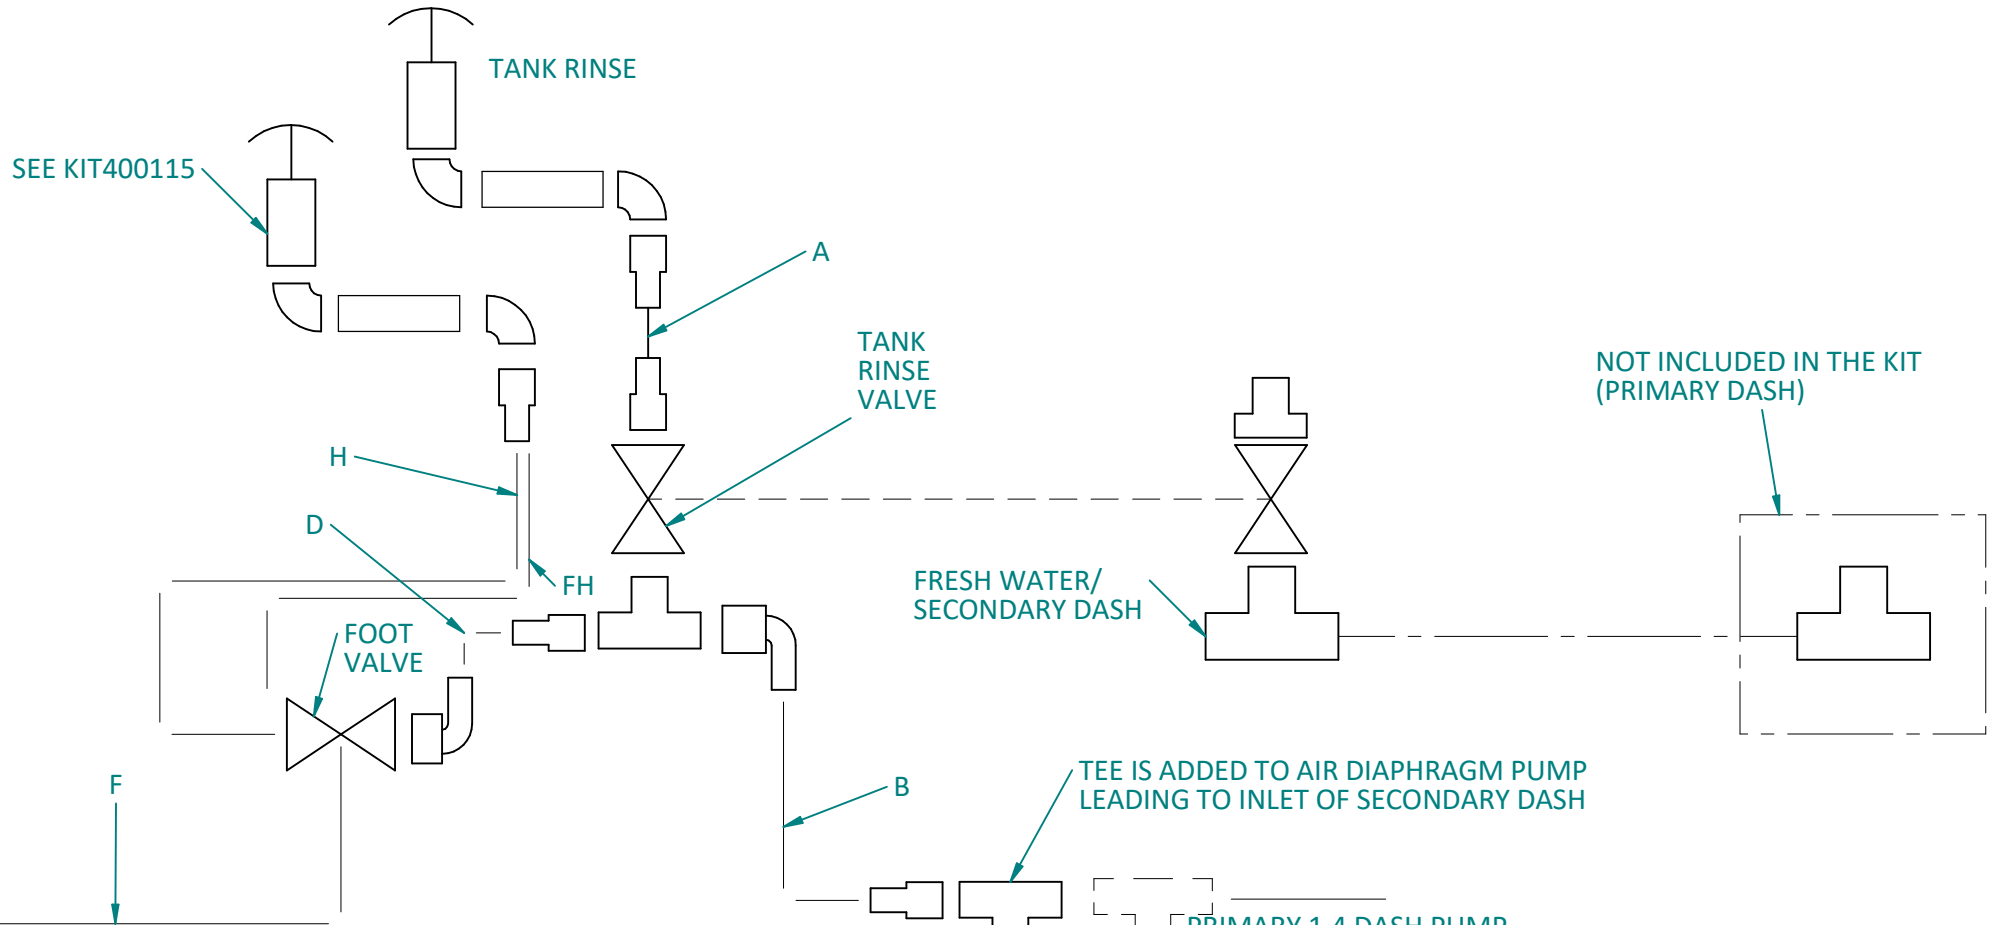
TANK RINSE

SEE KIT400115

A

TANK RINSE VALVE

NOT INCLUDED IN THE KIT (PRIMARY DASH)

H

D

FH

FRESH WATER/ SECONDARY DASH

FOOT VALVE

F

B

TEE IS ADDED TO AIR DIAPHRAGM PUMP LEADING TO INLET OF SECONDARY DASH

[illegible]